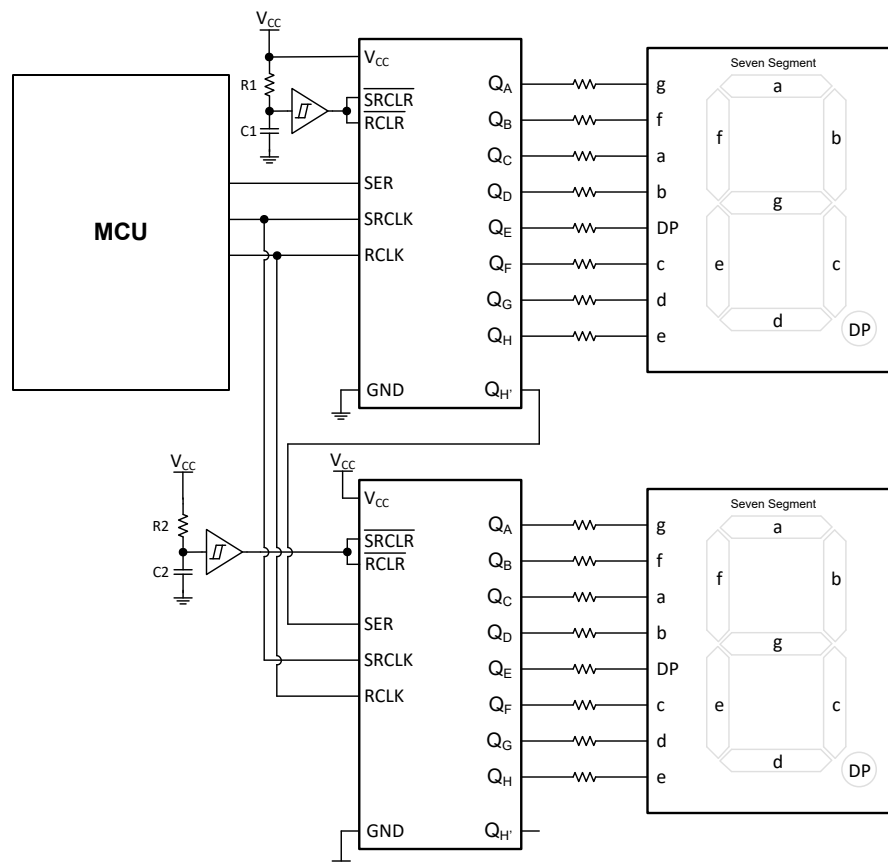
$V_{CC}$
R1
C1
$V_{CC}$
$\overline{SRCLR}$
$\overline{RCLR}$
SER
SRCLK
RCLK
GND
$Q_A$
$Q_B$
$Q_C$
$Q_D$
$Q_E$
$Q_F$
$Q_G$
$Q_H$
$Q_{H'}$
g
f
a
b
DP
c
d
e
Seven Segment
a
f
b
g
e
c
d
DP

MCU

$V_{CC}$
R2
C2
$V_{CC}$
$V_{CC}$
$\overline{SRCLR}$
$\overline{RCLR}$
SER
SRCLK
RCLK
GND
$Q_A$
$Q_B$
$Q_C$
$Q_D$
$Q_E$
$Q_F$
$Q_G$
$Q_H$
$Q_{H'}$
g
f
a
b
DP
c
d
e
Seven Segment
a
f
b
g
e
c
d
DP